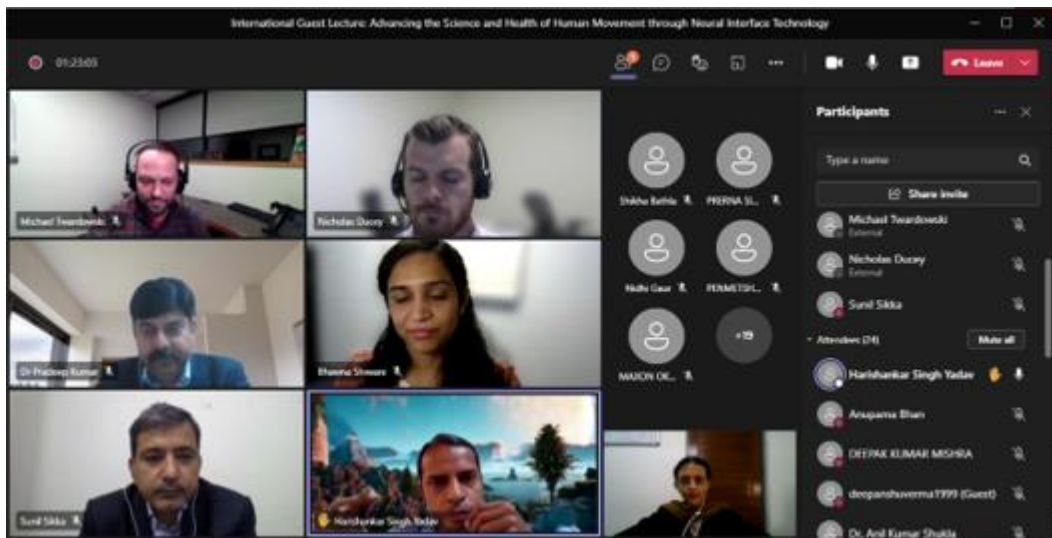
International Guest Lecture: Advancing the Science and Health of Human Movement through Neural Interface Technology

01:23:03

Leave

Participants

Type a name

Share invite

Michael Twardowski
External

Nicholas Ducey
External

Sunil Sikka

Attendees (24)

Mute all

Harishankar Singh Yadav

Anupama Bhan

DEEPAK KUMAR MISHRA

deepanshuverma1999 (Guest)

Dr. Anil Kumar Shukla

Michael Twardowski

Nicholas Ducey

Dr Pradeep Kumar

Bhavna Shiware

Sunil Sikka

Harishankar Singh Yadav

Shikha Bathla

PRERNA SI...

Nidhi Gaur

PENMETSH...

MAISON OK...

+19